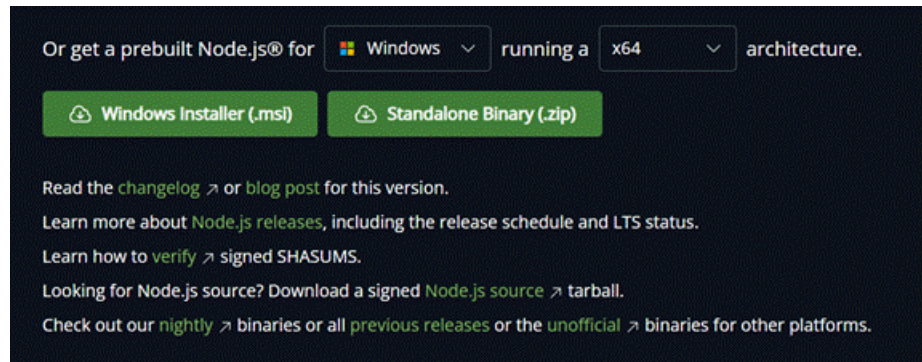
Or get a prebuilt Node.js® for Windows running a x64 architecture.

Windows Installer (.msi) Standalone Binary (.zip)

Read the changelog ↗ or blog post for this version.

Learn more about Node.js releases, including the release schedule and LTS status.

Learn how to verify ↗ signed SHASUMS.

Looking for Node.js source? Download a signed Node.js source ↗ tarball.

Check out our nightly ↗ binaries or all previous releases or the unofficial ↗ binaries for other platforms.